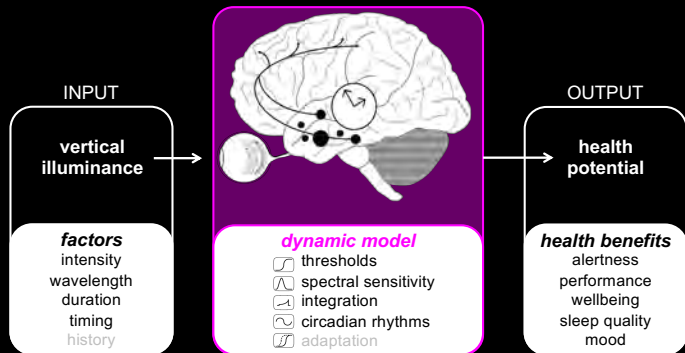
INPUT

vertical illuminance

factors
intensity
wavelength
duration
timing
history

dynamic model
thresholds
spectral sensitivity
integration
circadian rhythms
adaptation

OUTPUT

health potential

health benefits
alertness
performance
wellbeing
sleep quality
mood